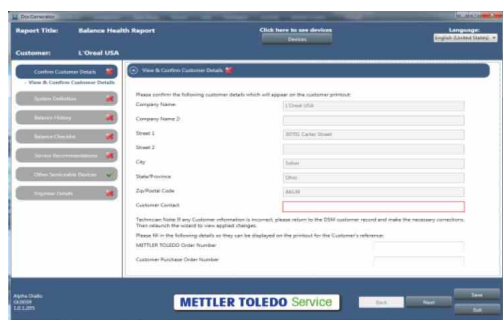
Doc Generator

Report Title: Balance Health Report

Click here to see devices

Devices

Language:

English (United States)

Customer: L'Oreal USA

Confirm Customer Details

- View & Confirm Customer Details

System Definition

Balance History

Balance Checklist

Service Recommendations

Other Serviceable Devices

Engineer Details

View & Confirm Customer Details

Please confirm the following customer details which will appear on the customer printout.

Company Name

L'Oreal USA

Company Name 2

Street 1

30701 Carter Street

Street 2

City

Solon

State/Province

Ohio

Zip/Postal Code

44139

Customer Contact

Technician Note: If any Customer information is incorrect, please return to the ESM customer record and make the necessary corrections. Then relaunch the wizard to view applied changes.

Please fill in the following details so they can be displayed on the printout for the Customer's reference:

METTLER TOLEDO Order Number

Customer Purchase Order Number

Alpha Diallo

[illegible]

1.0.1.205

METTLER TOLEDO Service

Back

Next

Save

Exit